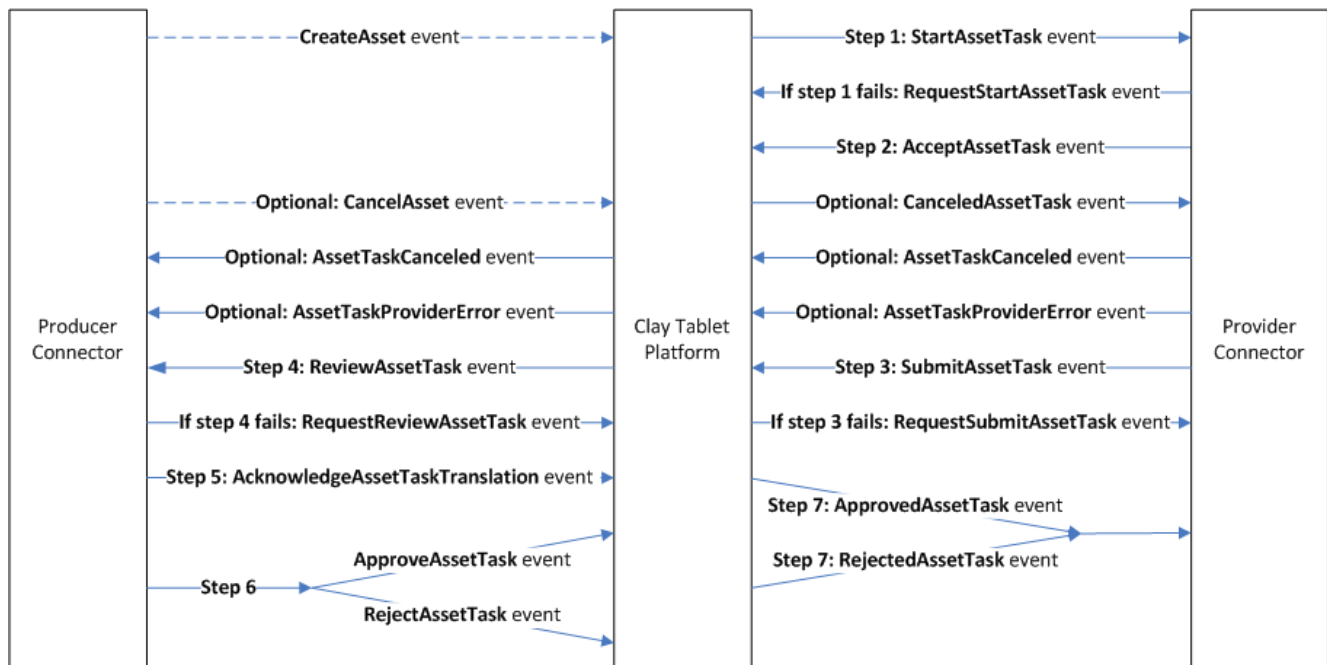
Producer Connector

Clay Tablet Platform

Provider Connector

CreateAsset event

Optional: CancelAsset event

Optional: AssetTaskCanceled event

Optional: AssetTaskProviderError event

Step 4: ReviewAssetTask event

If step 4 fails: RequestReviewAssetTask event

Step 5: AcknowledgeAssetTaskTranslation event

Step 6

ApproveAssetTask event

RejectAssetTask event

Step 1: StartAssetTask event

If step 1 fails: RequestStartAssetTask event

Step 2: AcceptAssetTask event

Optional: CanceledAssetTask event

Optional: AssetTaskCanceled event

Optional: AssetTaskProviderError event

Step 3: SubmitAssetTask event

If step 3 fails: RequestSubmitAssetTask event

Step 7: ApprovedAssetTask event

Step 7: RejectedAssetTask event